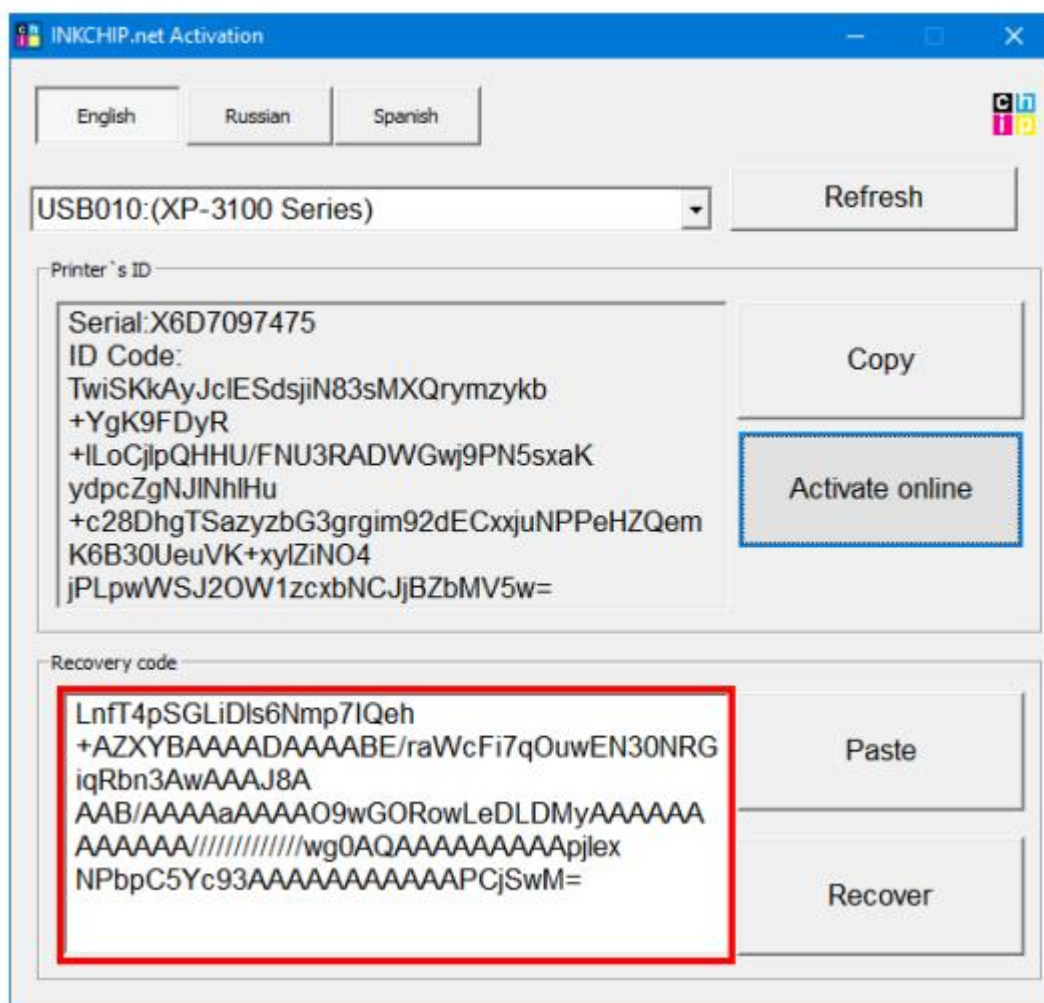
INKCHIP.net Activation

English Russian Spanish

c n
i p

USB010:(XP-3100 Series)

Refresh

Printer`s ID

Serial:X6D7097475
ID Code:
TwiSKkAyJclESdsjiN83sMXQrymzykb
+YgK9FDyR
+lLoCjlpQHHU/FNU3RADWGwj9PN5sxaK
ydpcZgNJlNhlHu
+c28DhgTSazyzbG3grgim92dECxxjuNPPeHZQem
K6B30UeuVK+xylZiNO4
jPLpwWSJ2OW1zcxbNCJjBZbMV5w=

Copy

Activate online

Recovery code

LnfT4pSGLiDls6Nmp7IQeh
+AZXYBAAAADAAAABE/raWcFi7qOuwEN30NRG
iqRbn3AwAAAJ8A
AAB/AAAAaAAAAO9wGORowLeDLDMyAAAAAA
AAAAAA/////////////wg0AQAAAAAAAAApjlex
NPbpC5Yc93AAAAAAAAAAAPCjSwM=

Paste

Recover